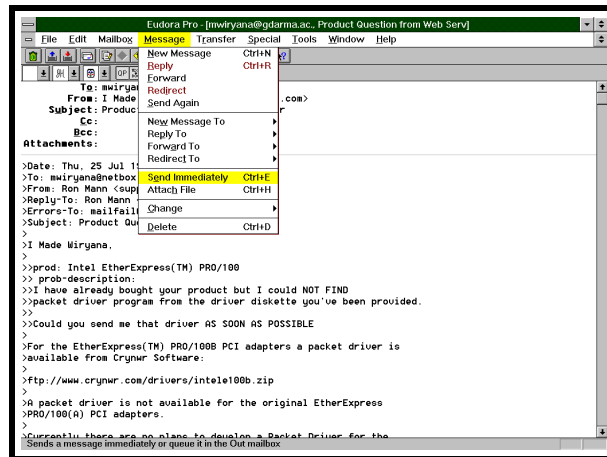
Eudora Pro - [mwiryana@gdarma.ac., Product Question from Web Serv]

File Edit Mailbox Message Transfer Special Tools Window Help

New Message Ctrl+N
Reply Ctrl+R
Forward
Redirect
Send Again

New Message To
Reply To
Forward To
Redirect To

Send Immediately Ctrl+E
Attach File Ctrl+H

Change

Delete Ctrl+D

To: mwiryan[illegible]
From: I Made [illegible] .com>
Subject: Product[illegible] r
Cc:
Bcc:
Attachments:

>Date: Thu, 25 Jul 1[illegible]
>To: mwiryana@netbox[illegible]
>From: Ron Mann <sup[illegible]
>Reply-To: Ron Mann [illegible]
>Errors-To: mailfail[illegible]
>Subject: Product Qu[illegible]
>
>I Made Wiryana,
>
>>prod: Intel EtherExpress(TM) PRO/100
>> prob-description:
>>I have already bought your product but I could NOT FIND
>>packet driver program from the driver diskette you've been provided.
>>
>>Could you send me that driver AS SOON AS POSSIBLE
>
>For the EtherExpress(TM) PRO/100B PCI adapters a packet driver is
>available from Crynwr Software:
>
>ftp://www.crynwr.com/drivers/intele100b.zip
>
>A packet driver is not available for the original EtherExpress
>PRO/100(A) PCI adapters.
>
>Currently there are no plans to develop a Packet Driver for the

Sends a message immediately or queue it in the Out mailbox